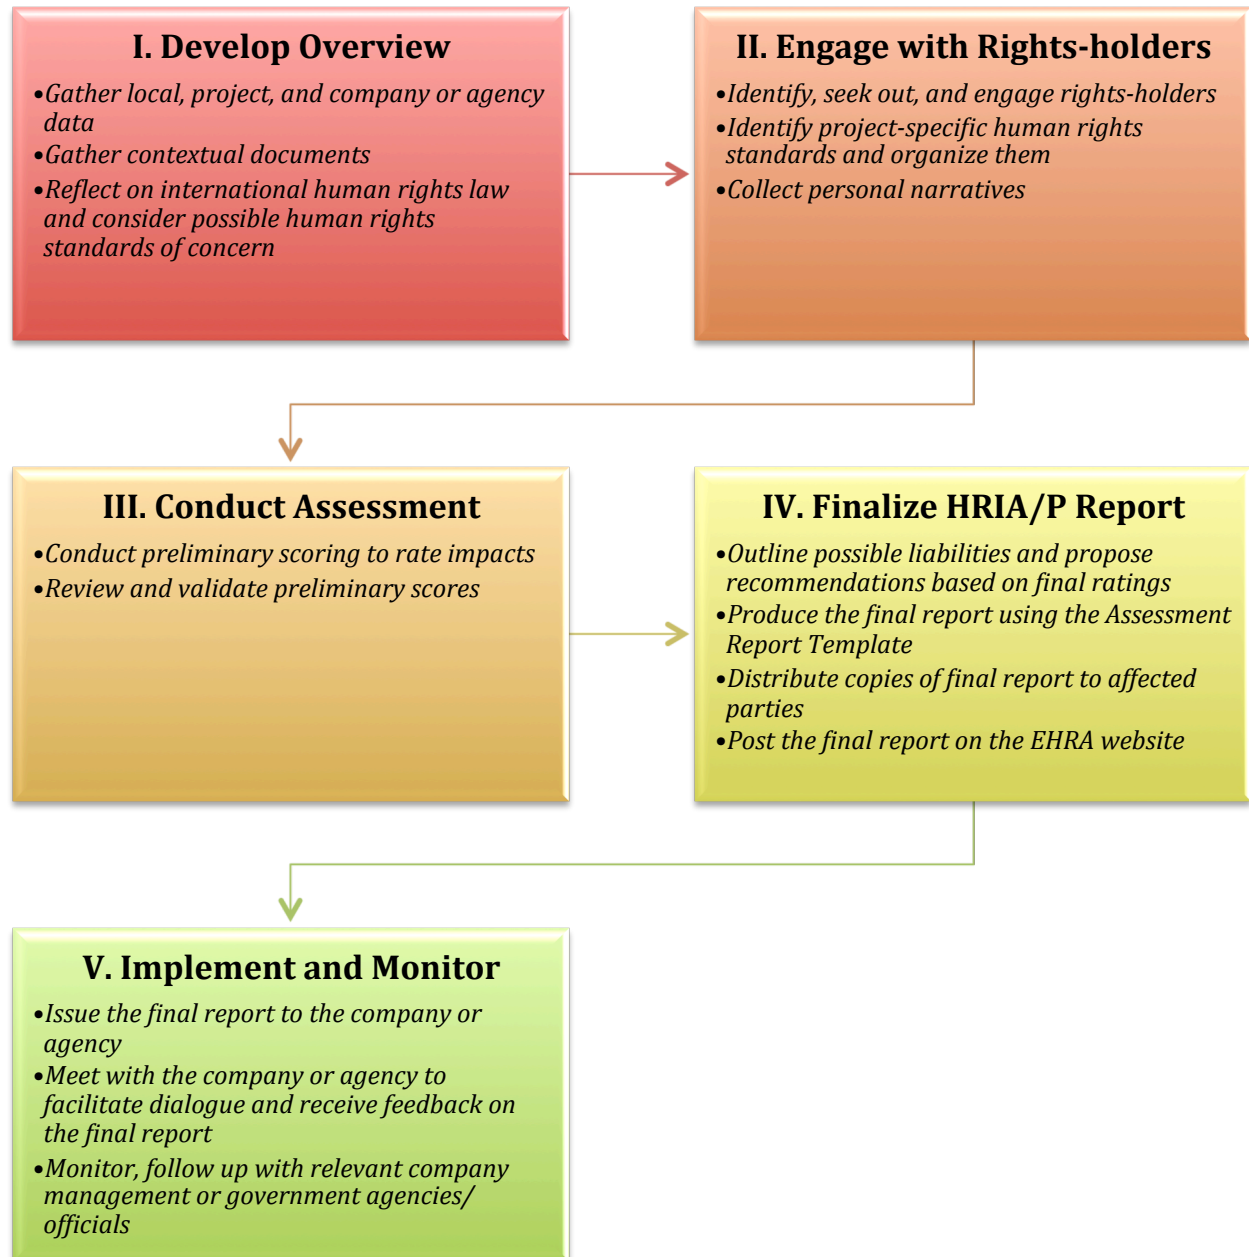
I. Develop Overview

•Gather local, project, and company or agency data
•Gather contextual documents
•Reflect on international human rights law and consider possible human rights standards of concern

II. Engage with Rights-holders

•Identify, seek out, and engage rights-holders
•Identify project-specific human rights standards and organize them
•Collect personal narratives

III. Conduct Assessment

•Conduct preliminary scoring to rate impacts
•Review and validate preliminary scores

IV. Finalize HRIA/P Report

•Outline possible liabilities and propose recommendations based on final ratings
•Produce the final report using the Assessment Report Template
•Distribute copies of final report to affected parties
•Post the final report on the EHRA website

V. Implement and Monitor

•Issue the final report to the company or agency
•Meet with the company or agency to facilitate dialogue and receive feedback on the final report
•Monitor, follow up with relevant company management or government agencies/ officials